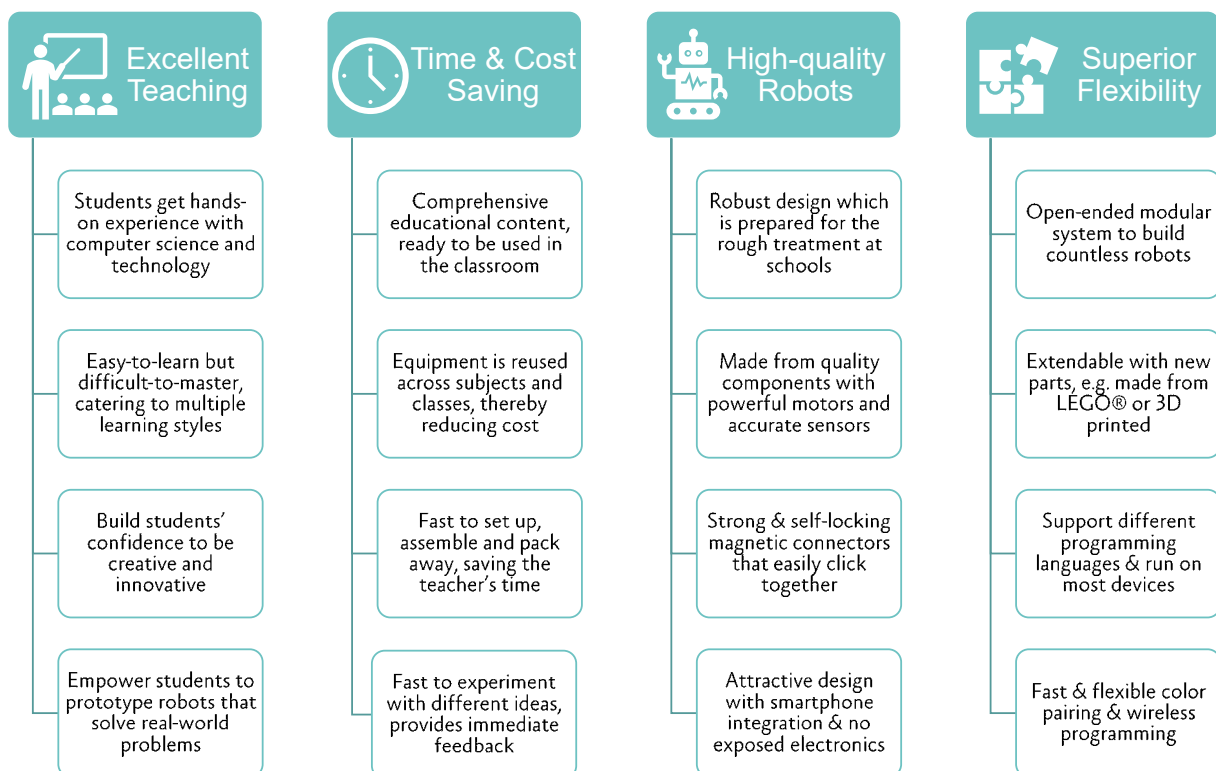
Excellent Teaching

Students get hands-on experience with computer science and technology

Easy-to-learn but difficult-to-master, catering to multiple learning styles

Build students' confidence to be creative and innovative

Empower students to prototype robots that solve real-world problems

Time & Cost Saving

Comprehensive educational content, ready to be used in the classroom

Equipment is reused across subjects and classes, thereby reducing cost

Fast to set up, assemble and pack away, saving the teacher's time

Fast to experiment with different ideas, provides immediate feedback

High-quality Robots

Robust design which is prepared for the rough treatment at schools

Made from quality components with powerful motors and accurate sensors

Strong & self-locking magnetic connectors that easily click together

Attractive design with smartphone integration & no exposed electronics

Superior Flexibility

Open-ended modular system to build countless robots

Extendable with new parts, e.g. made from LEGO® or 3D printed

Support different programming languages & run on most devices

Fast & flexible color pairing & wireless programming